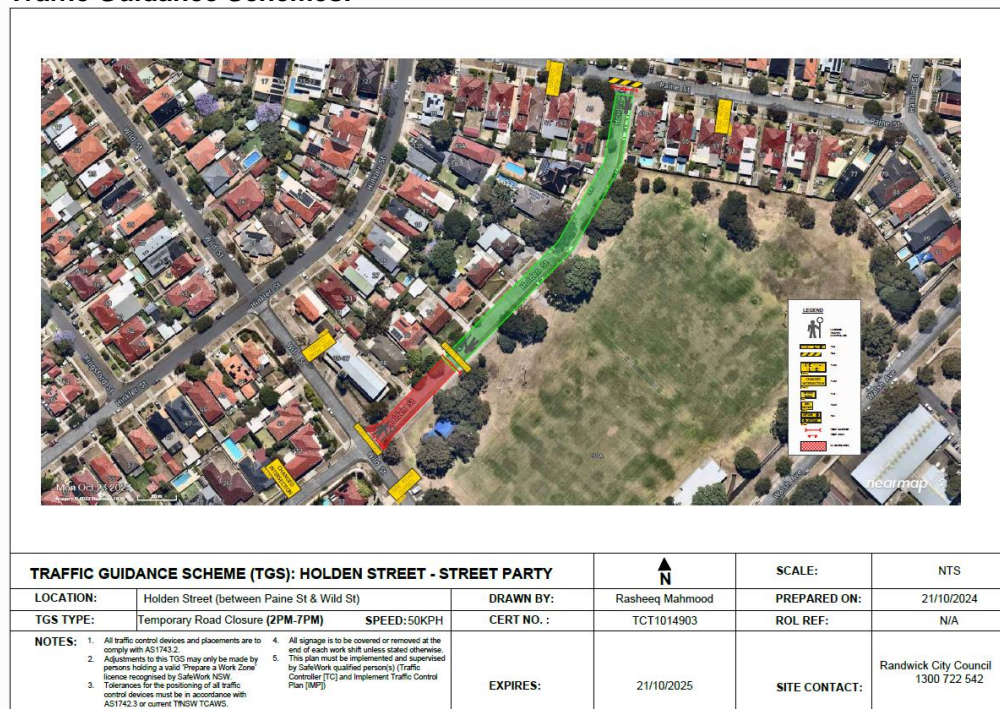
Traffic Guidance Scheme:

Paine St

Holden St

Wild St

Mon Oct 21 2024

nearmap

LEGEND

TRAFFIC GUIDANCE SCHEME (TGS): HOLDEN STREET - STREET PARTY

N

SCALE: NTS

LOCATION: Holden Street (between Paine St & Wild St)

DRAWN BY: Rasheeq Mahmood

PREPARED ON: 21/10/2024

TGS TYPE: Temporary Road Closure (2PM-7PM) SPEED: 50KPH

CERT NO.: TCT1014903

ROL REF: N/A

NOTES:
1. All traffic control devices and placements are to comply with AS1743.2.
2. Adjustments to this TGS may only be made by persons holding a valid 'Prepare a Work Zone' licence recognised by SafeWork NSW.
3. Tolerances for the positioning of all traffic control devices must be in accordance with AS1742.3 or current TfNSW TCAWS.
4. All signage is to be covered or removed at the end of each work shift unless stated otherwise.
5. This plan must be implemented and supervised by SafeWork qualified person(s) (Traffic Controller [TC] and Implement Traffic Control Plan [IMP])

EXPIRES: 21/10/2025

SITE CONTACT: Randwick City Council 1300 722 542